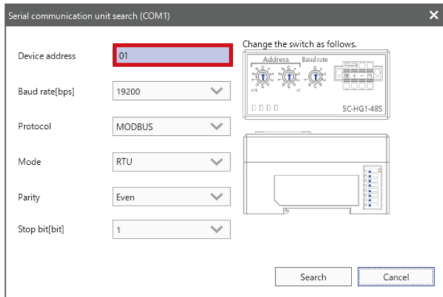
Serial communication unit search (COM1)

Device address
01

Baud rate[bps]
19200

Protocol
MODBUS

Mode
RTU

Parity
Even

Stop bit[bit]
1

Change the switch as follows.

Address Baud rate

SC-HG1-485

Search
Cancel